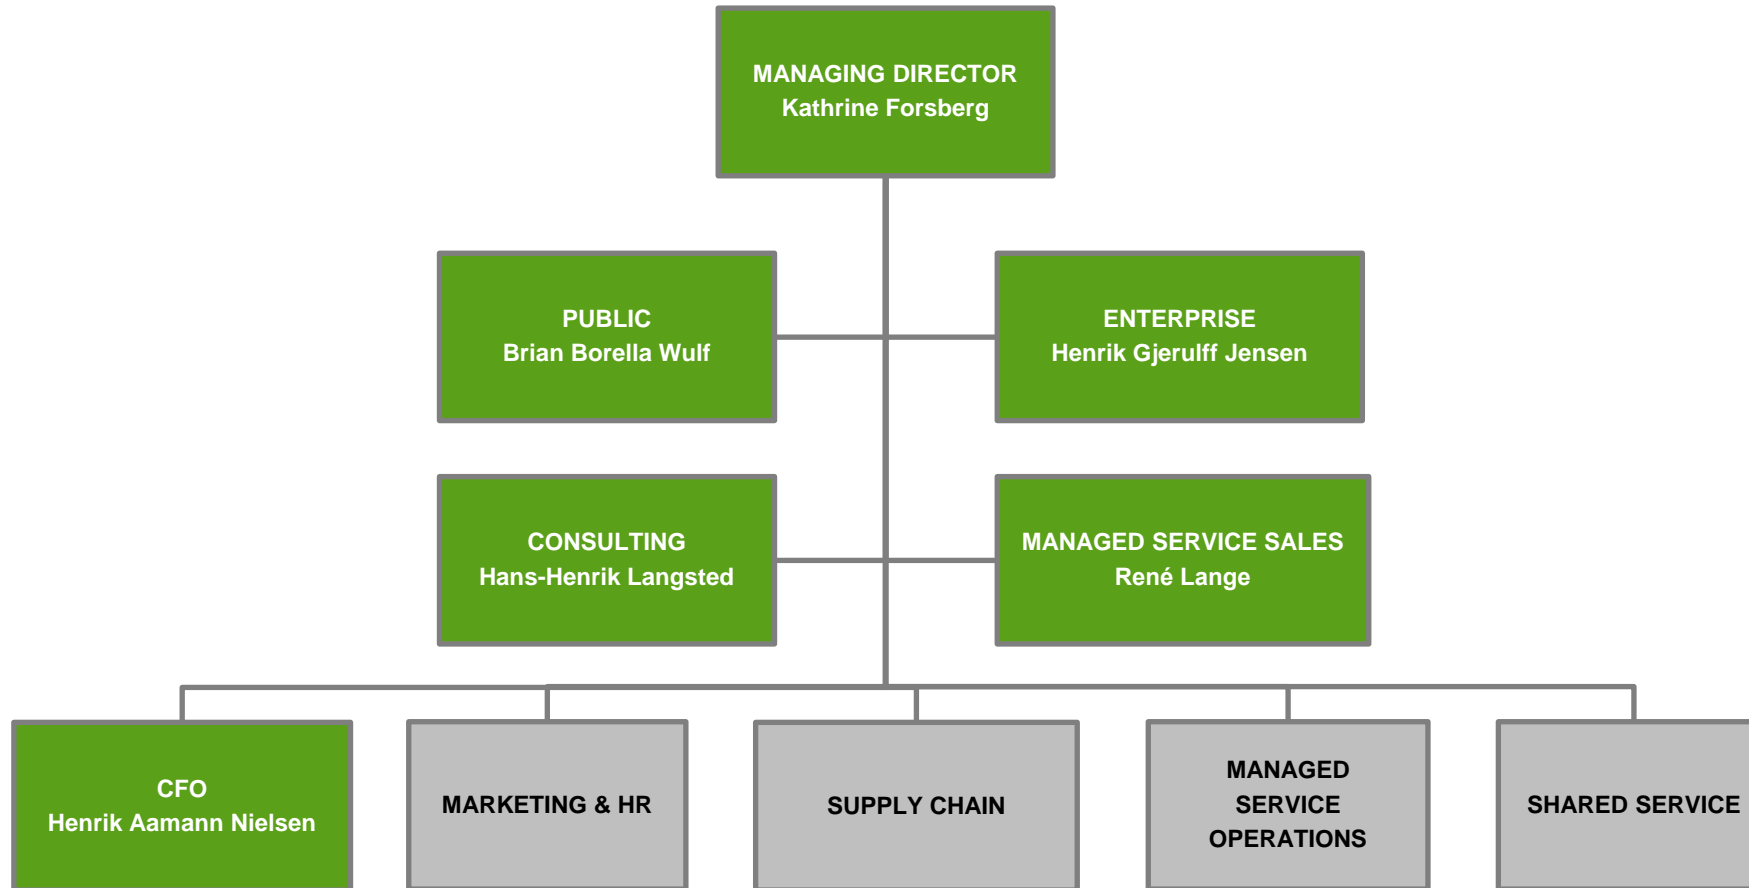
MANAGING DIRECTOR
Kathrine Forsberg

PUBLIC
Brian Borella Wulf

ENTERPRISE
Henrik Gjerulff Jensen

CONSULTING
Hans-Henrik Langsted

MANAGED SERVICE SALES
René Lange

CFO
Henrik Aamann Nielsen

MARKETING & HR

SUPPLY CHAIN

MANAGED SERVICE OPERATIONS

SHARED SERVICE